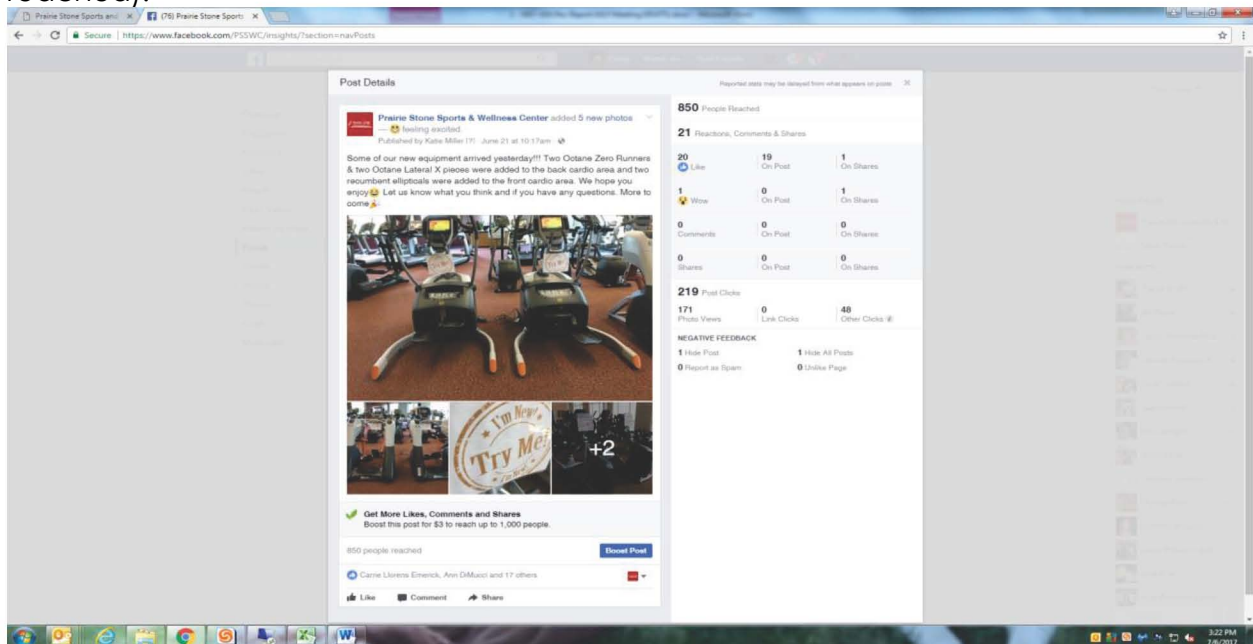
reached).

Prairie Stone Sports and ×
(76) Prairie Stone Sports ×

Secure | https://www.facebook.com/PSSWC/insights/?section=navPosts

Post Details

Reported stats may be delayed from what appears on posts ×

Prairie Stone Sports & Wellness Center added 5 new photos — feeling excited.
Published by Katie Miller [?] · June 21 at 10:17am ·

Some of our new equipment arrived yesterday!!! Two Octane Zero Runners & two Octane Lateral X pieces were added to the back cardio area and two recumbent ellipticals were added to the front cardio area. We hope you enjoy Let us know what you think and if you have any questions. More to come

I'm New Try Me!

+2

Get More Likes, Comments and Shares
Boost this post for $3 to reach up to 1,000 people.

850 people reached

Boost Post

Carrie Llorens Emerick, Ann DiMucci and 17 others

Like Comment Share

850 People Reached

21 Reactions, Comments & Shares

| | | |
|---|---|---|
| 20 Like | 19 On Post | 1 On Shares |
| 1 Wow | 0 On Post | 1 On Shares |
| 0 Comments | 0 On Post | 0 On Shares |
| 0 Shares | 0 On Post | 0 On Shares |

219 Post Clicks

| | | |
|---|---|---|
| 171 Photo Views | 0 Link Clicks | 48 Other Clicks |

NEGATIVE FEEDBACK

1 Hide Post
1 Hide All Posts
0 Report as Spam
0 Unlike Page

3:22 PM
7/6/2017